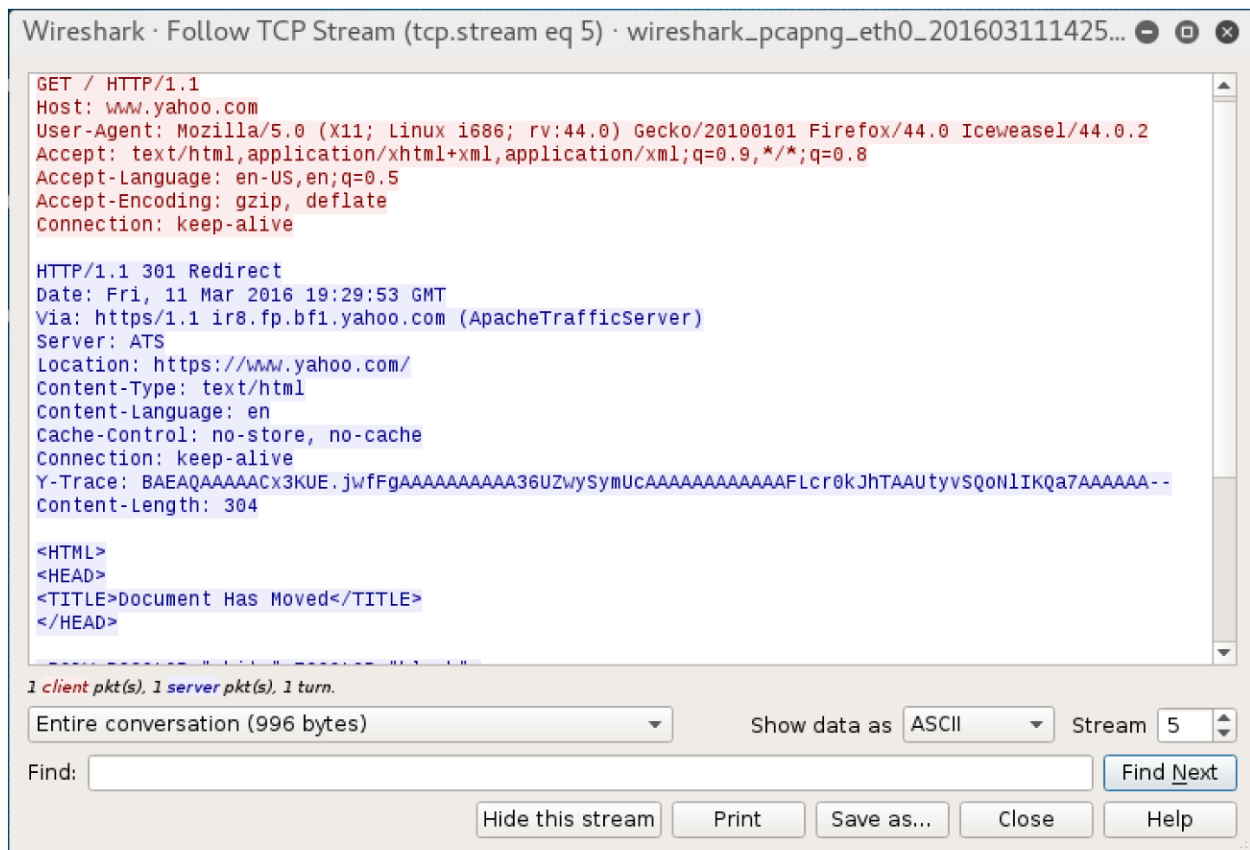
Wireshark · Follow TCP Stream (tcp.stream eq 5) · wireshark_pcapng_eth0_201603111425...

GET / HTTP/1.1
Host: www.yahoo.com
User-Agent: Mozilla/5.0 (X11; Linux i686; rv:44.0) Gecko/20100101 Firefox/44.0 Iceweasel/44.0.2
Accept: text/html,application/xhtml+xml,application/xml;q=0.9,*/*;q=0.8
Accept-Language: en-US,en;q=0.5
Accept-Encoding: gzip, deflate
Connection: keep-alive

HTTP/1.1 301 Redirect
Date: Fri, 11 Mar 2016 19:29:53 GMT
Via: https/1.1 ir8.fp.bf1.yahoo.com (ApacheTrafficServer)
Server: ATS
Location: https://www.yahoo.com/
Content-Type: text/html
Content-Language: en
Cache-Control: no-store, no-cache
Connection: keep-alive
Y-Trace: BAEAQAAAAACx3KUE.jwfFgAAAAAAAAAA36UZwySymUcAAAAAAAAAAAAFLcr0kJhTAAUtyvSQoNlIKQa7AAAAAA--
Content-Length: 304

<HTML>
<HEAD>
<TITLE>Document Has Moved</TITLE>
</HEAD>

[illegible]

1 client pkt(s), 1 server pkt(s), 1 turn.

Entire conversation (996 bytes)
Show data as ASCII
Stream 5

Find:
Find Next

Hide this stream
Print
Save as...
Close
Help